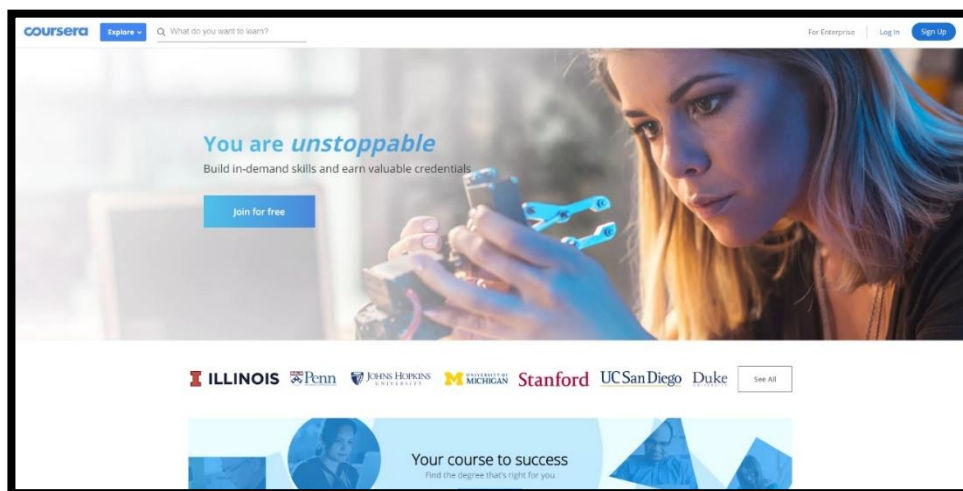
coursera Explore What do you want to learn? For Enterprise Log In Sign Up

You are unstoppable
Build in-demand skills and earn valuable credentials

Join for free

ILLINOIS Penn JOHNS HOPKINS UNIVERSITY UNIVERSITY OF MICHIGAN Stanford UC San Diego Duke See All

Your course to success
Find the degree that's right for you